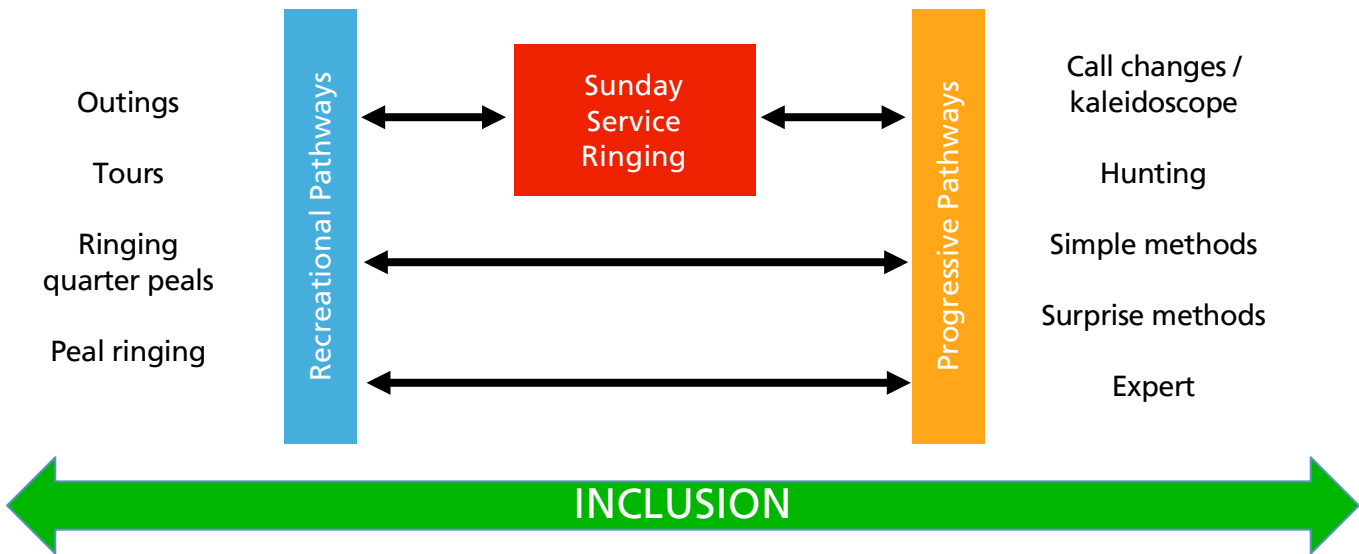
Outings

Tours

Ringing quarter peals

Peal ringing

Recreational Pathways

Sunday Service Ringing

Progressive Pathways

Call changes / kaleidoscope

Hunting

Simple methods

Surprise methods

Expert

INCLUSION